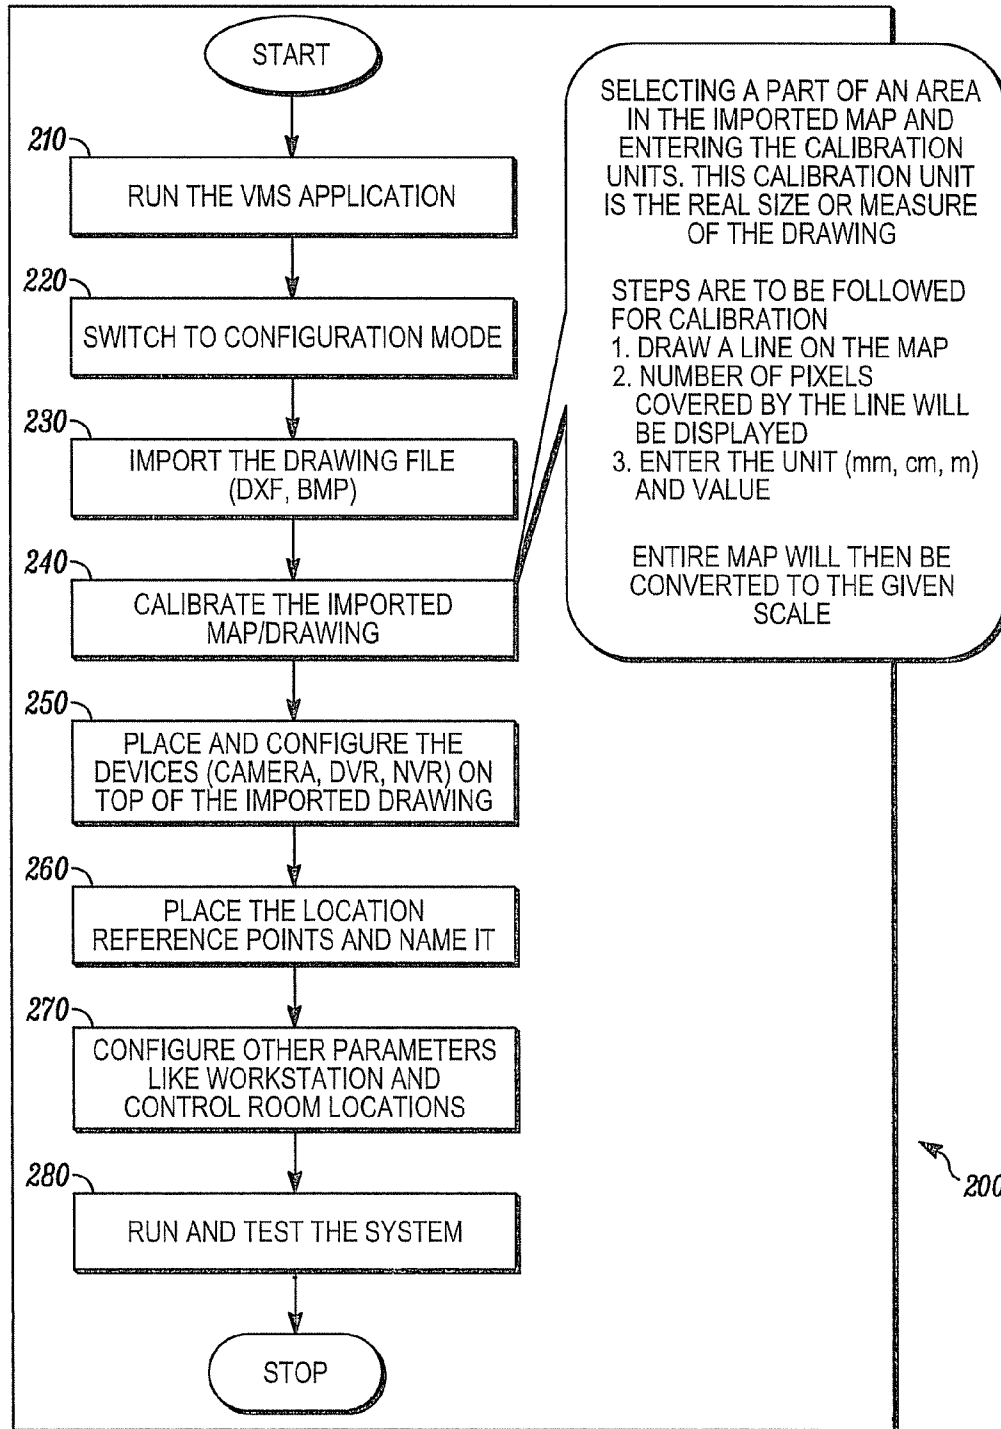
START

210

RUN THE VMS APPLICATION

220

SWITCH TO CONFIGURATION MODE

230

IMPORT THE DRAWING FILE (DXF, BMP)

240

CALIBRATE THE IMPORTED MAP/DRAWING

250

PLACE AND CONFIGURE THE DEVICES (CAMERA, DVR, NVR) ON TOP OF THE IMPORTED DRAWING

260

PLACE THE LOCATION REFERENCE POINTS AND NAME IT

270

CONFIGURE OTHER PARAMETERS LIKE WORKSTATION AND CONTROL ROOM LOCATIONS

280

RUN AND TEST THE SYSTEM

STOP

SELECTING A PART OF AN AREA IN THE IMPORTED MAP AND ENTERING THE CALIBRATION UNITS. THIS CALIBRATION UNIT IS THE REAL SIZE OR MEASURE OF THE DRAWING

STEPS ARE TO BE FOLLOWED FOR CALIBRATION
1. DRAW A LINE ON THE MAP
2. NUMBER OF PIXELS COVERED BY THE LINE WILL BE DISPLAYED
3. ENTER THE UNIT (mm, cm, m) AND VALUE

ENTIRE MAP WILL THEN BE CONVERTED TO THE GIVEN SCALE

200